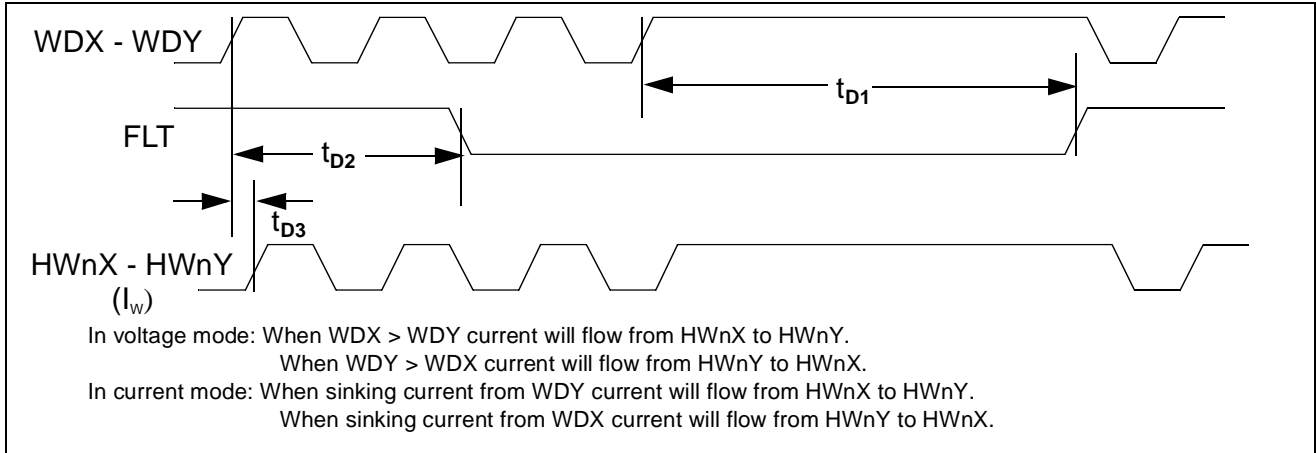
WDX - WDY

$t_{D1}$

FLT

$t_{D2}$

$t_{D3}$

HWnX - HWnY
($I_w$)

In voltage mode: When WDX > WDY current will flow from HWnX to HWnY.
When WDY > WDX current will flow from HWnY to HWnX.
In current mode: When sinking current from WDY current will flow from HWnX to HWnY.
When sinking current from WDX current will flow from HWnY to HWnX.